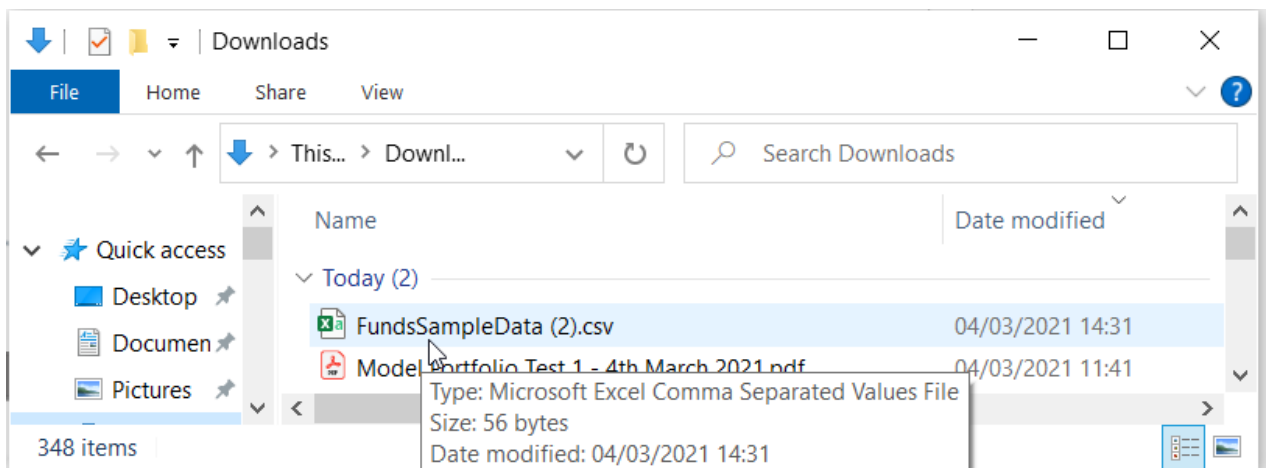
Downloads

File Home Share View

This... > Downl...

Search Downloads

Quick access
Desktop
Documen
Pictures

Name
Date modified

Today (2)

FundsSampleData (2).csv 04/03/2021 14:31
Model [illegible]ortfolio Test 1 - 4th March 2021.pdf 04/03/2021 11:41

Type: Microsoft Excel Comma Separated Values File
Size: 56 bytes
Date modified: 04/03/2021 14:31

348 items